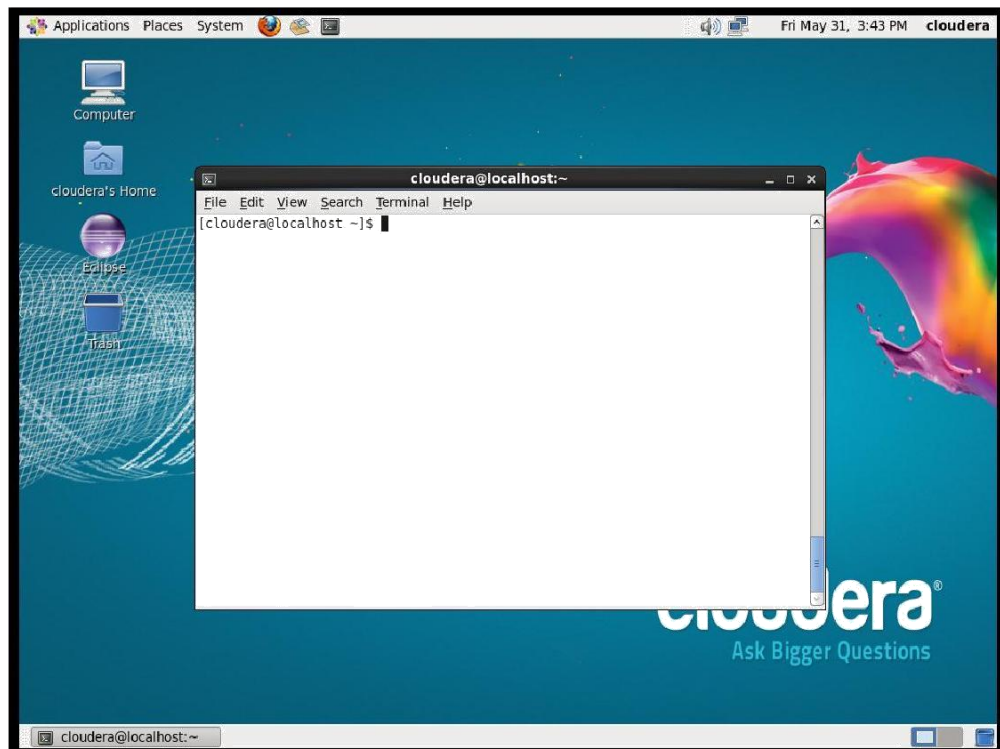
Applications Places System

Fri May 31, 3:43 PM cloudera

Computer

cloudera's Home

Eclipse

Trash

cloudera@localhost:~

File Edit View Search Terminal Help

[cloudera@localhost ~]$

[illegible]era®

Ask Bigger Questions

cloudera@localhost:~